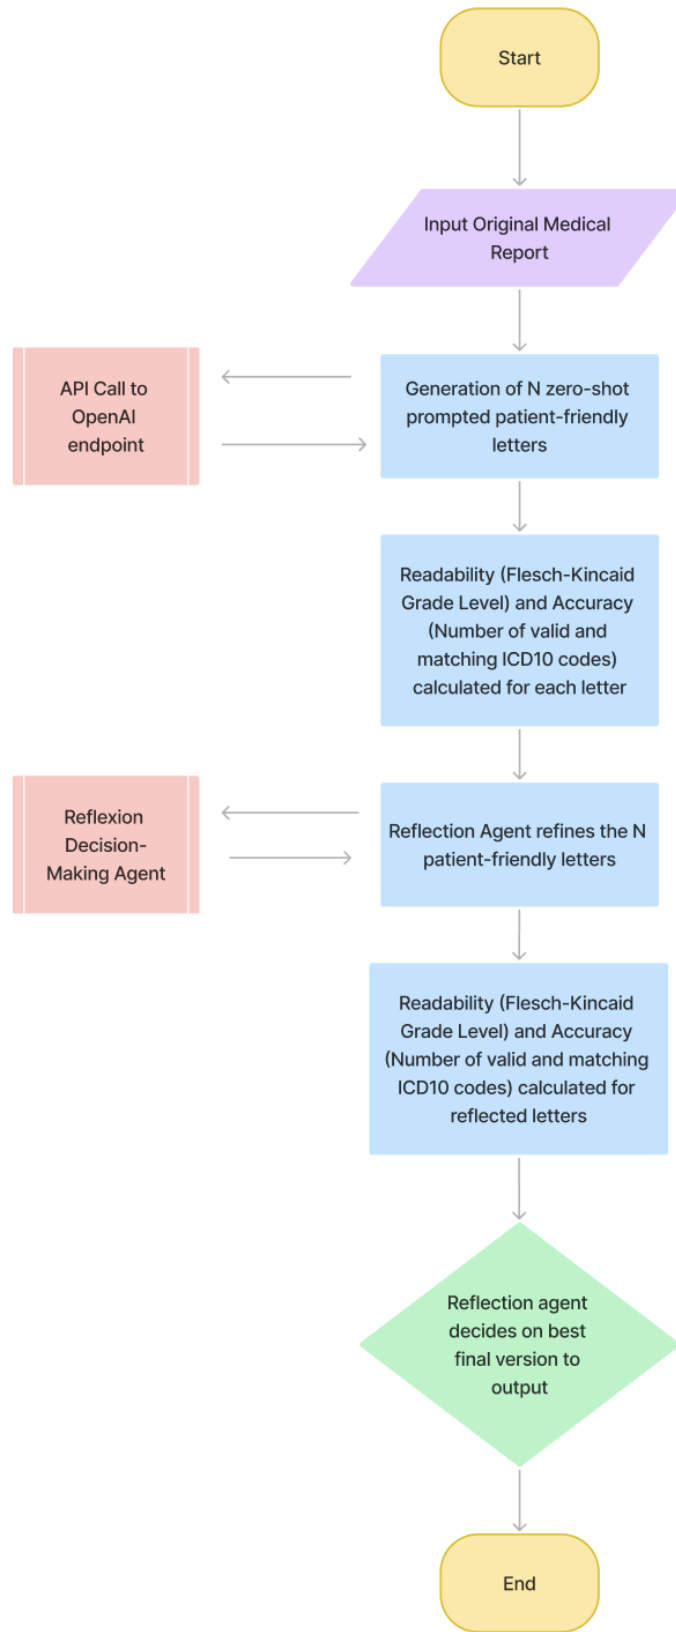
Start

Input Original Medical Report

API Call to OpenAI endpoint

Generation of N zero-shot prompted patient-friendly letters

Readability (Flesch-Kincaid Grade Level) and Accuracy (Number of valid and matching ICD10 codes) calculated for each letter

Reflexion Decision-Making Agent

Reflection Agent refines the N patient-friendly letters

Readability (Flesch-Kincaid Grade Level) and Accuracy (Number of valid and matching ICD10 codes) calculated for reflected letters

Reflection agent decides on best final version to output

End